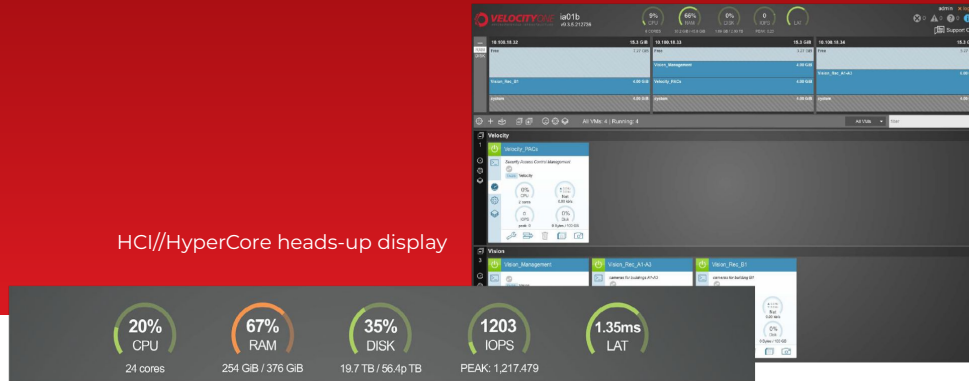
VELOCITYONE ia01b v9.0.0.212754

5% CPU

66% RAM

0% DISK

0 IOPS

LAT

10.106.10.32 15.3 GiB
Free
Vision_Rec_B1
system

10.106.10.33 15.3 GiB
Free
Vision_Management
Velocity_PACs
system

10.106.10.34 15.3
Free
Vision_Rec_A1-A3
system

All VMs: 4 | Running: 4

All Vms

Velocity

Velocity_PACs
Security Access Control Management
Velocity
0% CPU
2 cores
0 IOPS
0% Disk

Vision

Vision_Management

Vision_Rec_A1-A3
cameras for buildings A1-A3

Vision_Rec_B1
cameras for building B1

0% Disk

HCI//HyperCore heads-up display

20% CPU 24 cores

67% RAM 254 GiB / 376 GiB

35% DISK 19.7 TB / 56.4p TB

1203 IOPS PEAK: 1,217.479

1.35ms LAT